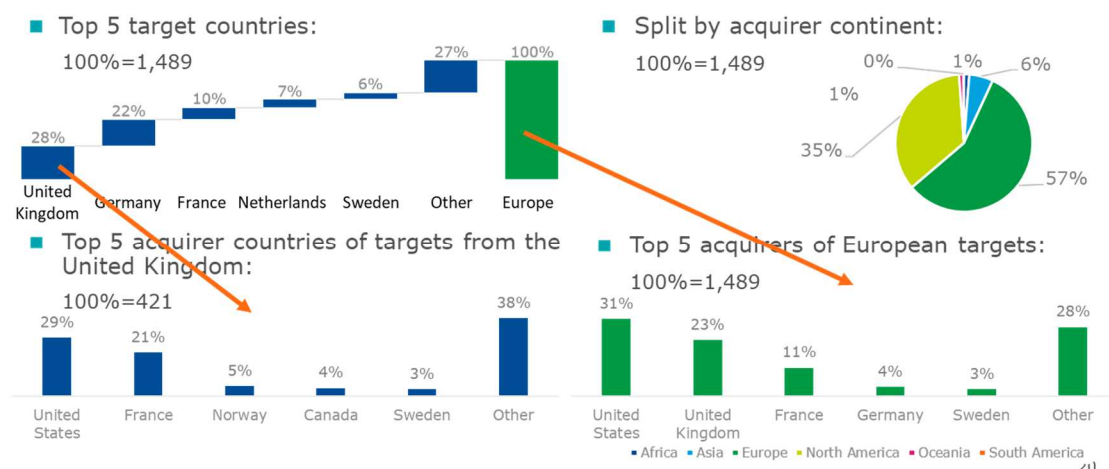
Top 5 target countries:

100%=1,489

28%
22%
10%
7%
6%
27%
100%

United Kingdom
Germany
France
Netherlands
Sweden
Other
Europe

Split by acquirer continent:

100%=1,489

0%
1%
6%
1%
35%
57%

Top 5 acquirer countries of targets from the United Kingdom:

100%=421

29%
21%
5%
4%
3%
38%

United States
France
Norway
Canada
Sweden
Other

Top 5 acquirers of European targets:

100%=1,489

31%
23%
11%
4%
3%
28%

United States
United Kingdom
France
Germany
Sweden
Other

Africa Asia Europe North America Oceania South America